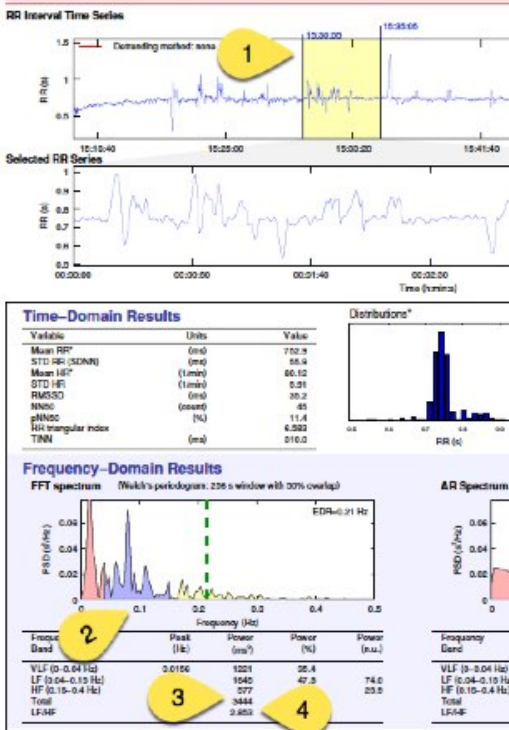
RR Interval Time Series

1.5

Detrending method: none

1

RR (s)

0.5

1

15:30:00

15:35:06

15:10:40

15:25:00

15:00:20

15:41:40

Selected RR Series

1

0.9

0.8

RR (s)

0.7

0.6

0.5

00:00:00

00:00:50

00:01:40

00:02:30

Time (h:min)

Time–Domain Results

| Variable | Units | Value |
|---|---|---|
| Mean RR* | (ms) | 752.5 |
| STD RR (SDNN) | (ms) | 58.9 |
| Mean HR* | (1/min) | 80.12 |
| STD HR | (1/min) | 5.51 |
| RMSSD | (ms) | 30.2 |
| NN50 | (count) | 45 |
| pNN50 | (%) | 11.4 |
| RR triangular index |  | 6.593 |
| TINN | (ms) | 310.0 |

Distributions*

RR (s)

Frequency–Domain Results

FFT spectrum (Welch's periodogram: 256 s window with 50% overlap)

AR Spectrum

0.06

EDR=0.21 Hz

0.04

PSD (s²/Hz)

0.02

0

0.1

0.2

0.3

0.4

0.5

Frequency (Hz)

2

| Frequency Band | Peak (Hz) | Power (ms²) | Power (%) | Power (n.u.) |
|---|---|---|---|---|
| VLF (0–0.04 Hz) | 0.0156 | 1221 | 35.4 |  |
| LF (0.04–0.15 Hz) |  | 1645 | 47.8 | 74.0 |
| HF (0.15–0.4 Hz) |  | 577 | | 23.5 |
| Total |  | 3444 | | |
| LF/HF |  | 2.853 | | |

3

4

Frequency Band

VLF (0–0.04 Hz)

LF (0.04–0.15 Hz)

HF (0.15–0.4 Hz)

Total

LF/HF